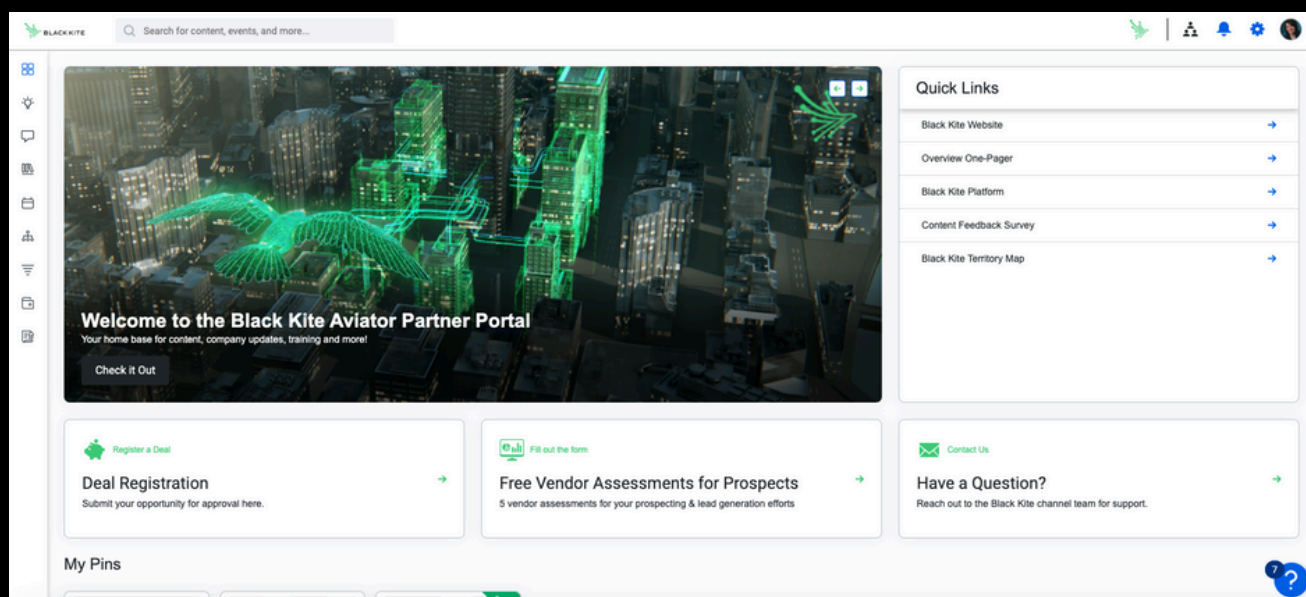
BLACKKITE

Search for content, events, and more...

Welcome to the Black Kite Aviator Partner Portal

Your home base for content, company updates, training and more!

Check it Out

Quick Links

Black Kite Website

Overview One-Pager

Black Kite Platform

Content Feedback Survey

Black Kite Territory Map

Register a Deal

Deal Registration

Submit your opportunity for approval here.

Fill out the form

Free Vendor Assessments for Prospects

5 vendor assessments for your prospecting & lead generation efforts

Contact Us

Have a Question?

Reach out to the Black Kite channel team for support.

My Pins

7